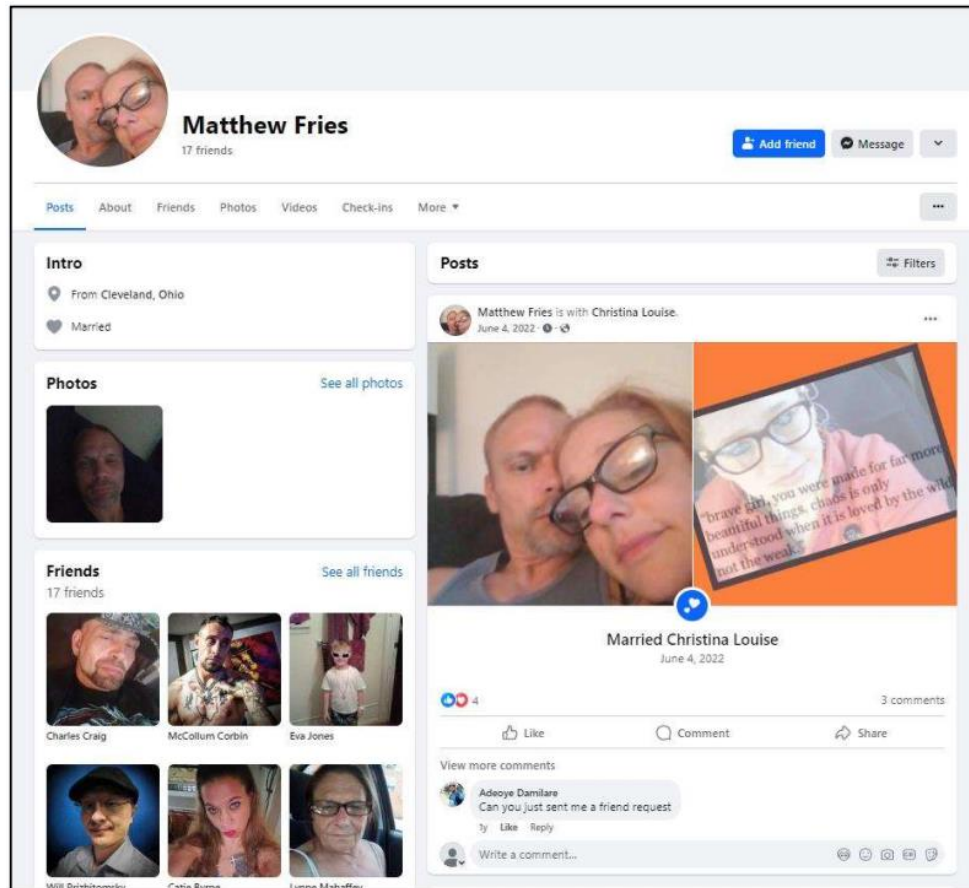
Matthew Fries
17 friends

Add friend
Message

Posts About Friends Photos Videos Check-ins More ▾

Intro
From Cleveland, Ohio
Married

Photos
See all photos

Friends
17 friends
See all friends

Charles Craig
McCollum Corbin
Eva Jones
Will Brzhitomsky
Catie Byrne
Lynne Mahaffey

Posts
Filters

Matthew Fries is with Christina Louise.
June 4, 2022 ·

"brave girl, you were made for far more beautiful things. chaos is only understood when it is loved by the wild not the weak."

Married Christina Louise
June 4, 2022

4
3 comments

Like
Comment
Share

View more comments

Adeoye Damilare
Can you just sent me a friend request
1y Like Reply

Write a comment...